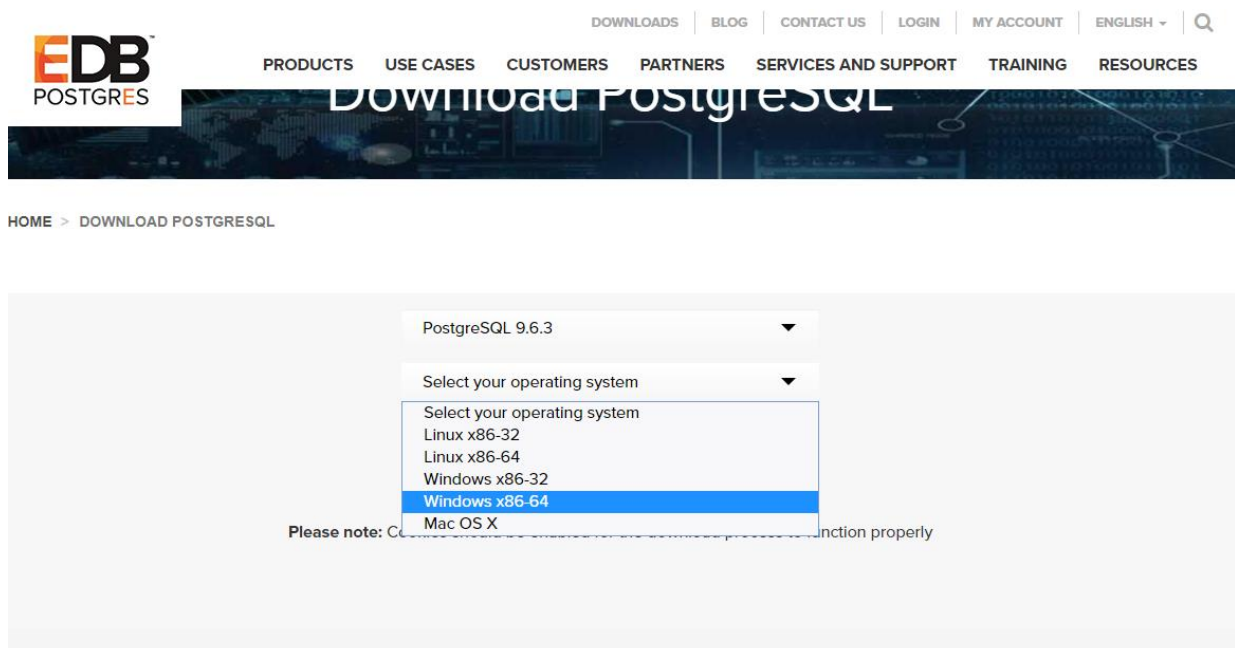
DOWNLOADS | BLOG | CONTACT US | LOGIN | MY ACCOUNT | ENGLISH

EDB POSTGRES

PRODUCTS USE CASES CUSTOMERS PARTNERS SERVICES AND SUPPORT TRAINING RESOURCES

Download PostgreSQL

HOME > DOWNLOAD POSTGRESQL

PostgreSQL 9.6.3

Select your operating system

Select your operating system
Linux x86-32
Linux x86-64
Windows x86-32
Windows x86-64
Mac OS X

Please note: C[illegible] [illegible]nction properly